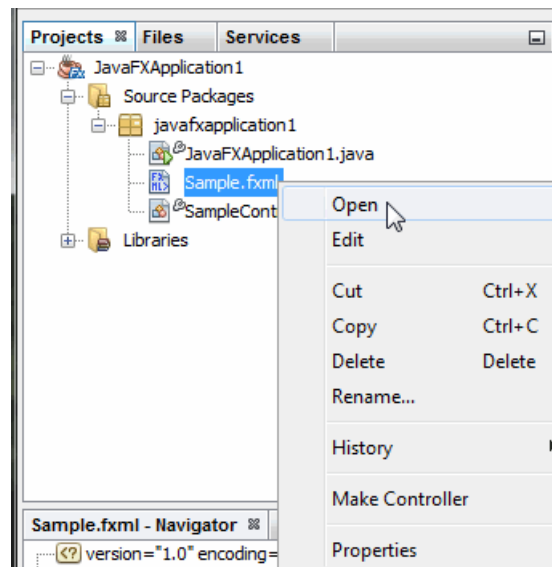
Projects Files Services

JavaFXApplication1
Source Packages
javafxapplication1
JavaFXApplication1.java
Sample.fxml
SampleCont
Libraries

Open
Edit
Cut Ctrl+X
Copy Ctrl+C
Delete Delete
Rename...
History
Make Controller
Properties

Sample.fxml - Navigator
version="1.0" encoding=